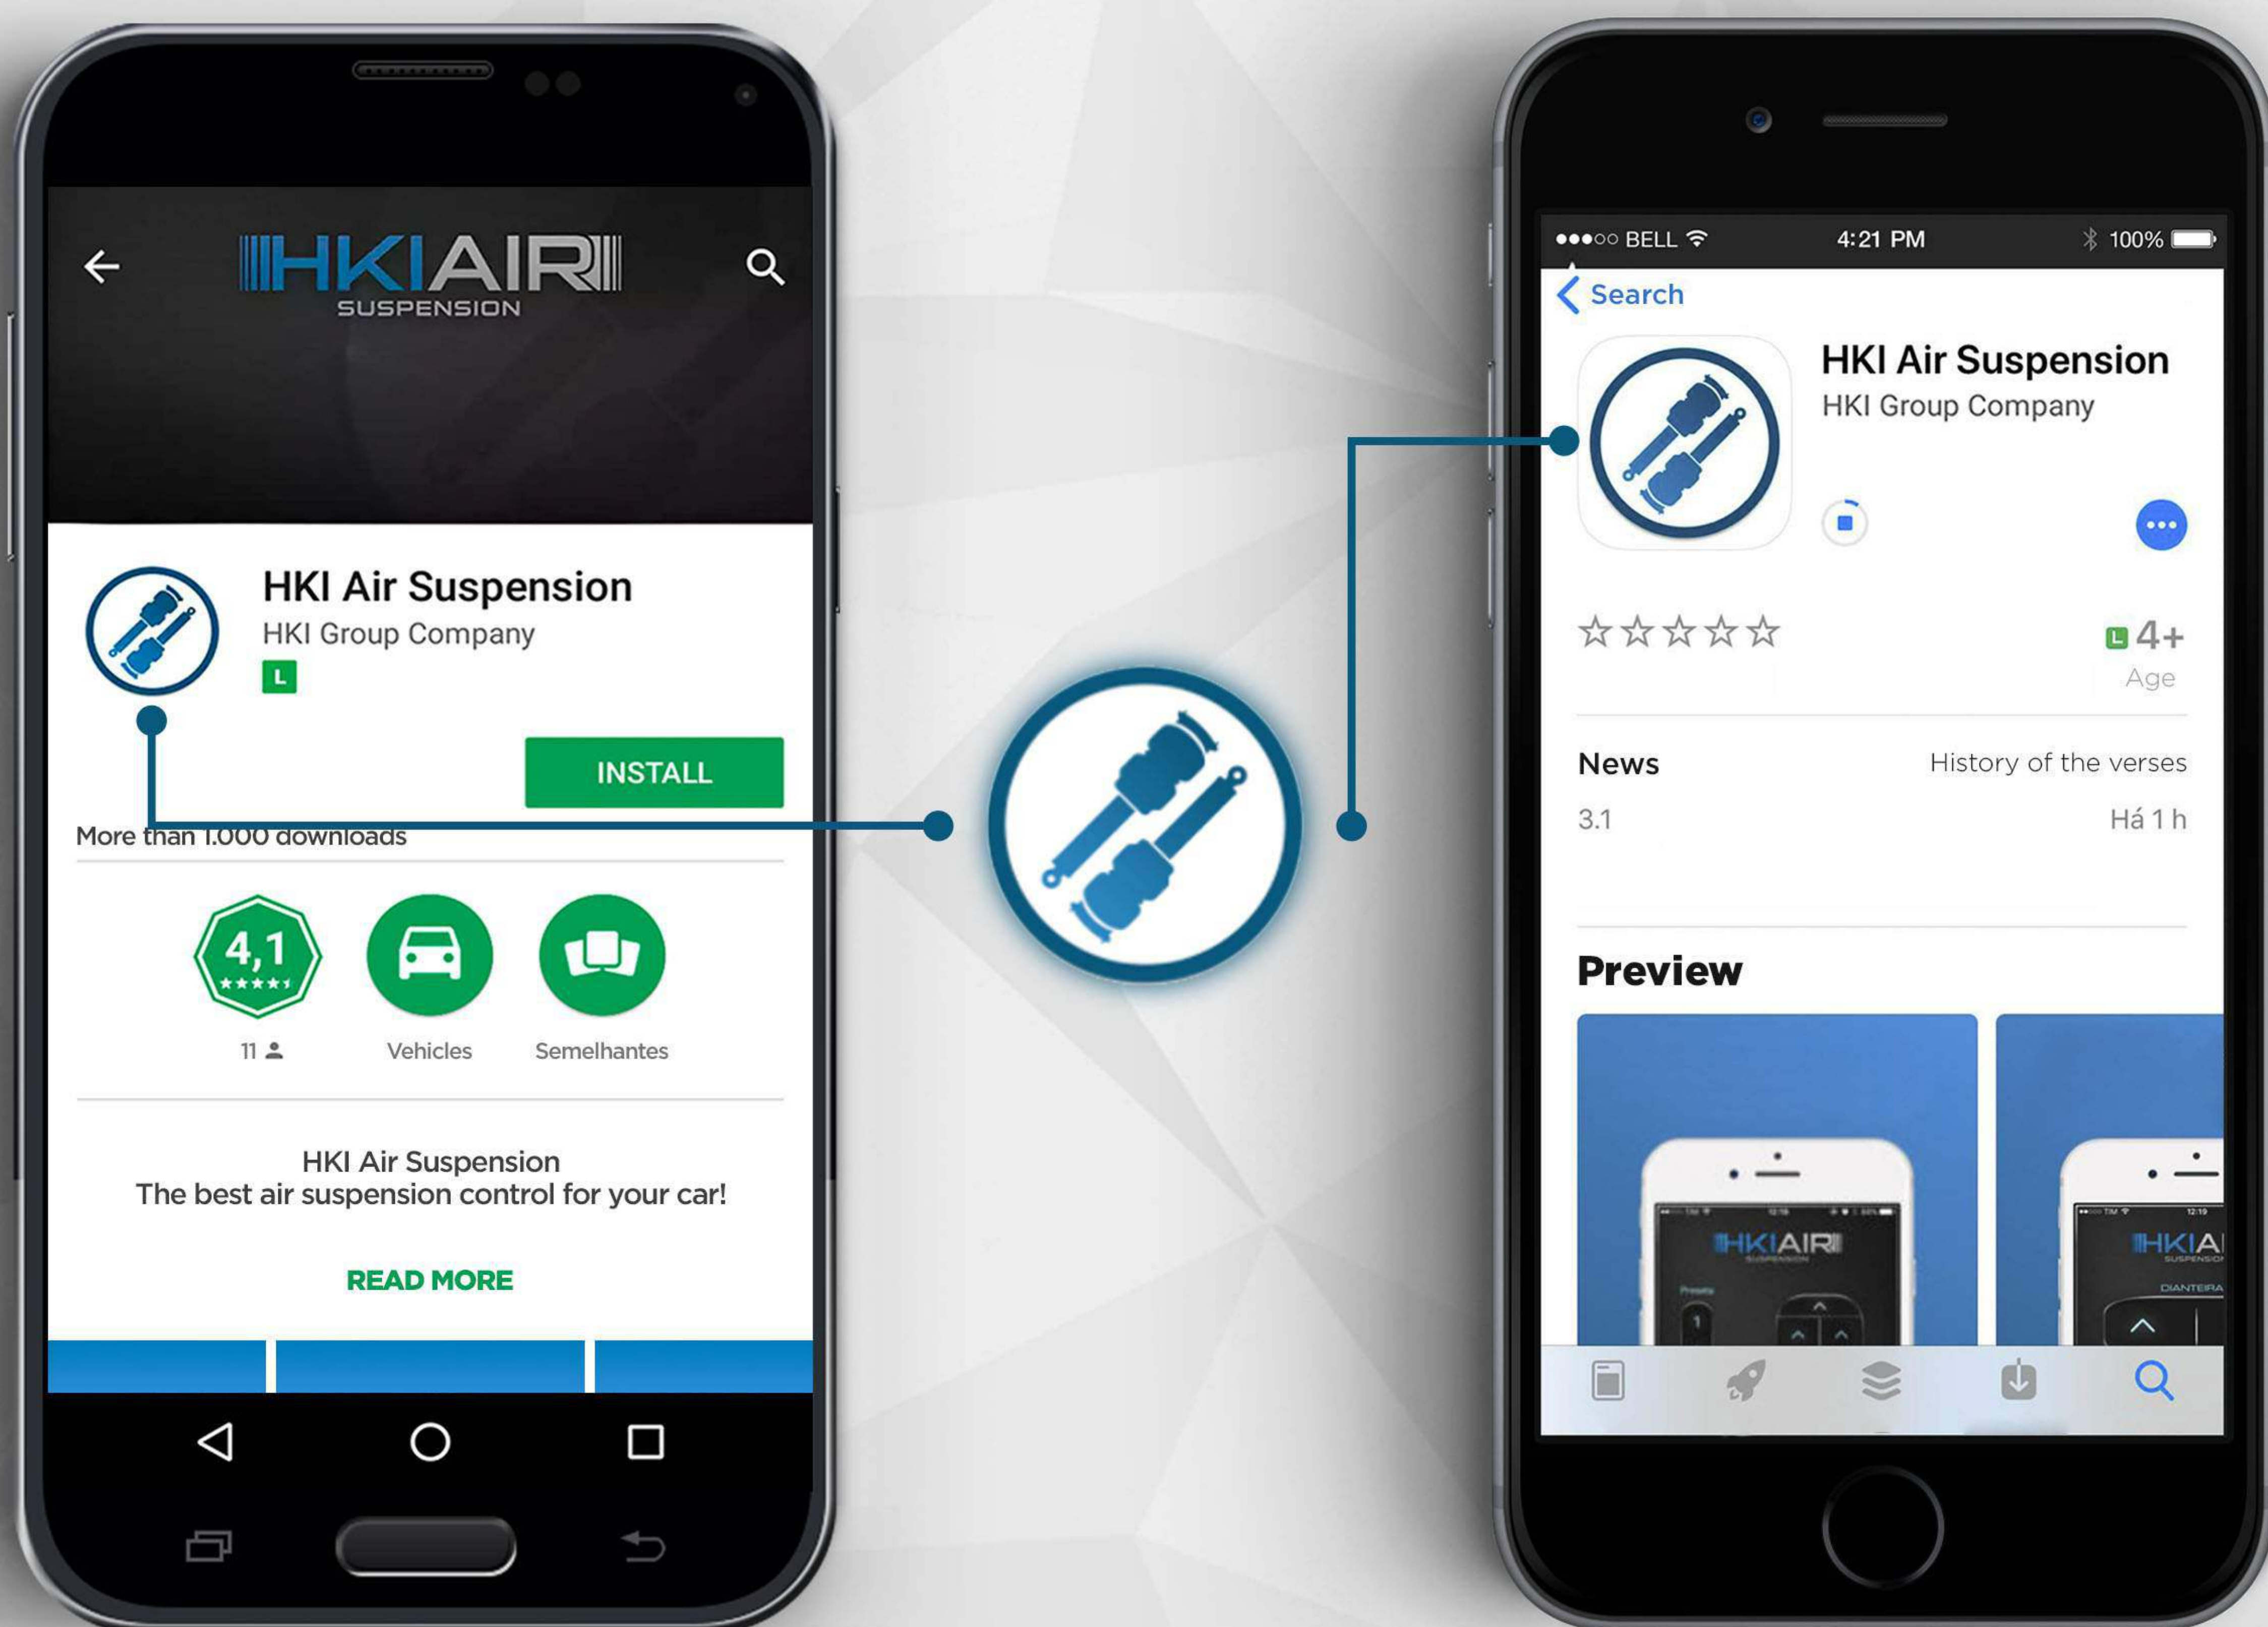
HKIAIR
SUSPENSION

HKI Air Suspension
HKI Group Company
L

INSTALL

More than 1.000 downloads

4,1
★★★★★
11

Vehicles

Semelhantes

HKI Air Suspension
The best air suspension control for your car!

READ MORE

●●●○○ BELL 4:21 PM 100%

Search

HKI Air Suspension
HKI Group Company

☆☆☆☆☆

L 4+
Age

News
History of the verses
3.1
Há 1 h

Preview

HKIAIR

HKIAI
DIANTEIRA